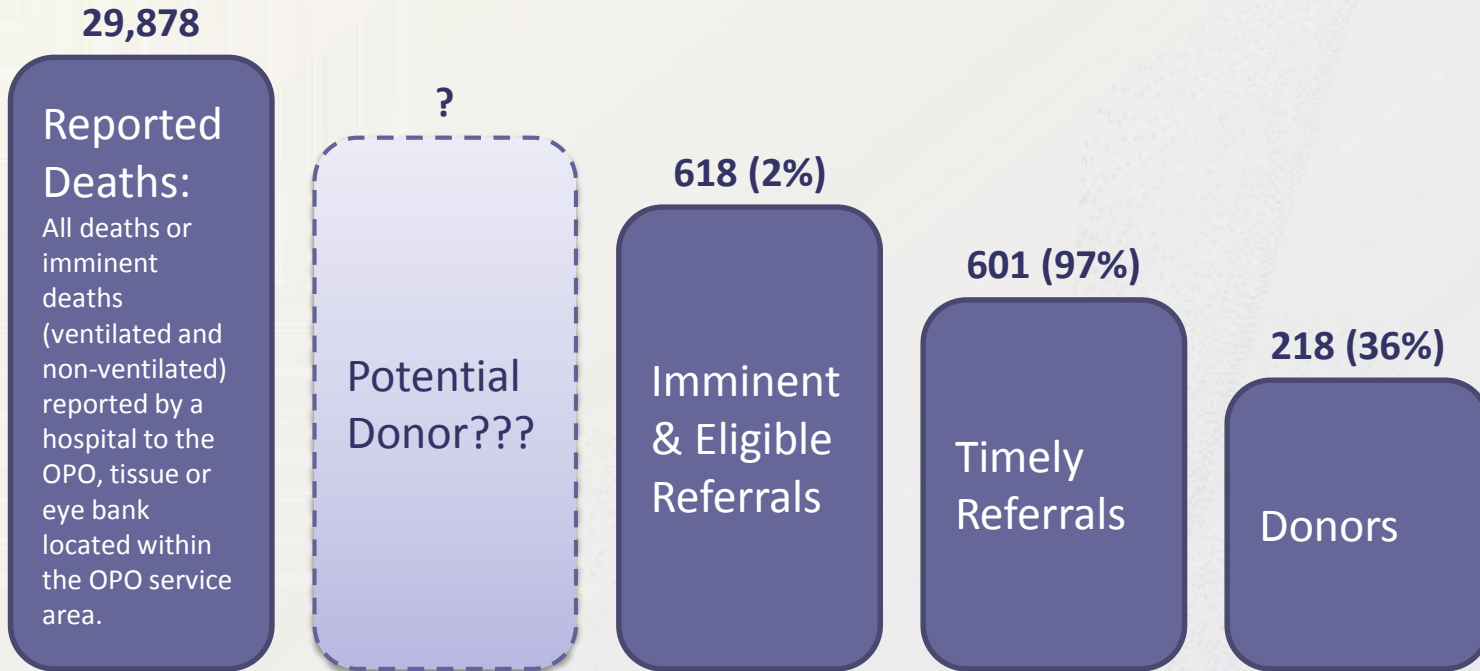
29,878

Reported Deaths:

All deaths or imminent deaths (ventilated and non-ventilated) reported by a hospital to the OPO, tissue or eye bank located within the OPO service area.

?

Potential Donor???

618 (2%)

Imminent & Eligible Referrals

601 (97%)

Timely Referrals

218 (36%)

Donors